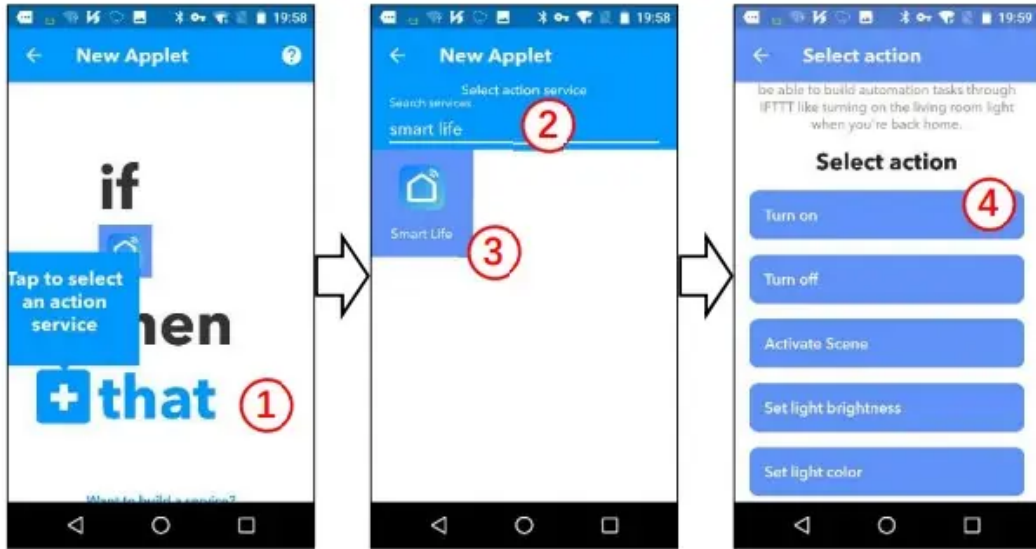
19:58

New Applet

if

Tap to select an action service

hen

that

①

Want to build a service?

19:58

New Applet

Select action service

Search services

smart life

②

Smart Life

③

19:59

Select action

be able to build automation tasks through IFTTT like turning on the living room light when you're back home.

Select action

④

Turn on

Turn off

Activate Scene

Set light brightness

Set light color